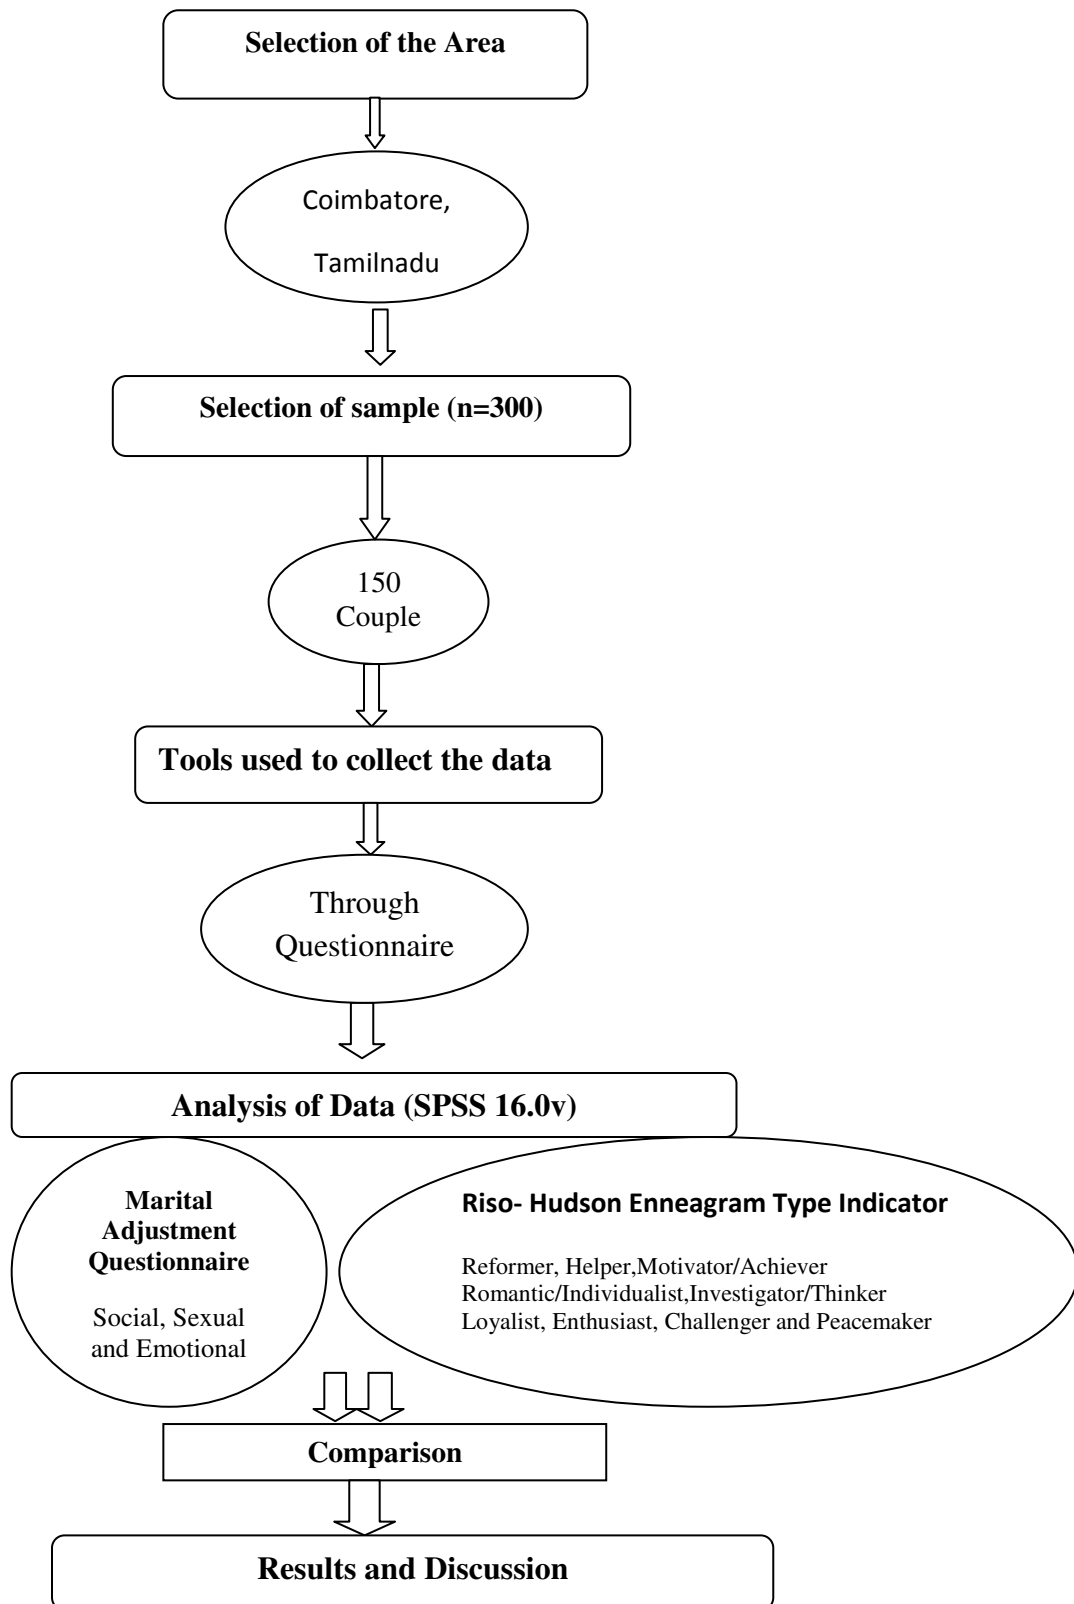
Selection of the Area

Coimbatore,

Tamilnadu

Selection of sample (n=300)

150
Couple

Tools used to collect the data

Through
Questionnaire

Analysis of Data (SPSS 16.0v)

Marital
Adjustment
Questionnaire

Social, Sexual
and Emotional

Riso- Hudson Enneagram Type Indicator

Reformer, Helper,Motivator/Achiever
Romantic/Individualist,Investigator/Thinker
Loyalist, Enthusiast, Challenger and Peacemaker

Comparison

Results and Discussion